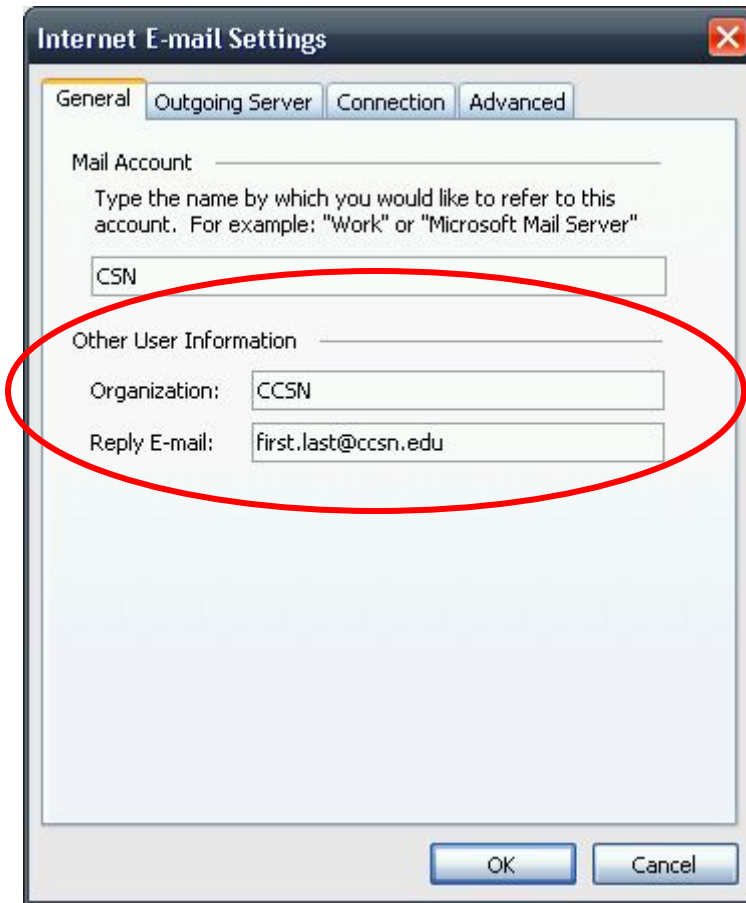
Internet E-mail Settings

General | Outgoing Server | Connection | Advanced

Mail Account

Type the name by which you would like to refer to this account. For example: "Work" or "Microsoft Mail Server"

CSN

Other User Information

Organization: CCSN

Reply E-mail: first.last@ccsn.edu

OK

Cancel